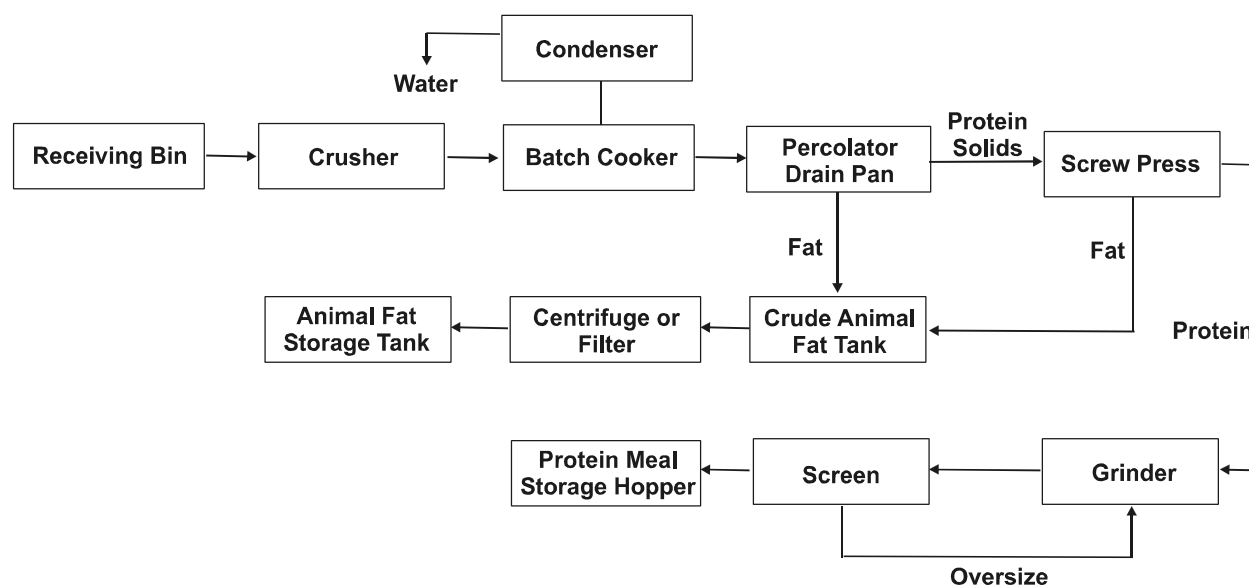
Condenser

Water

Receiving Bin

Crusher

Batch Cooker

Percolator Drain Pan

Protein Solids

Screw Press

Fat

Fat

Animal Fat Storage Tank

Centrifuge or Filter

Crude Animal Fat Tank

Protein

Protein Meal Storage Hopper

Screen

Grinder

Oversize